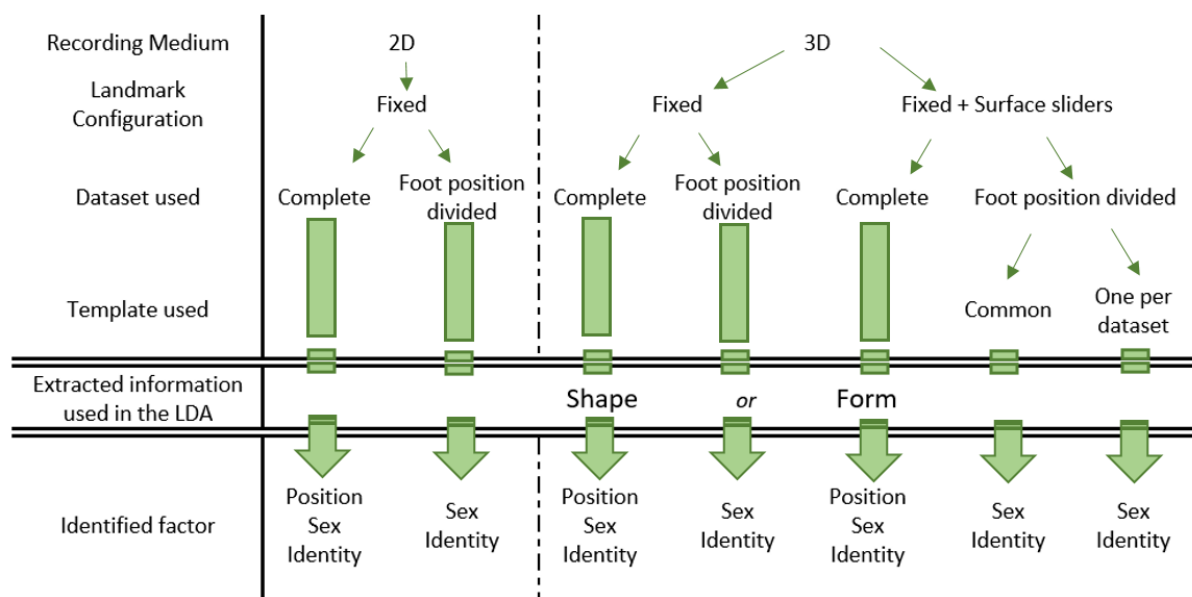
Recording Medium
Landmark Configuration
Dataset used
Template used
Extracted information used in the LDA
Identified factor

2D
Fixed
Complete
Foot position divided

3D
Fixed
Fixed + Surface sliders
Complete
Foot position divided
Complete
Foot position divided
Common
One per dataset

Shape *or* Form

Position Sex Identity
Sex Identity
Position Sex Identity
Sex Identity
Position Sex Identity
Sex Identity
Sex Identity